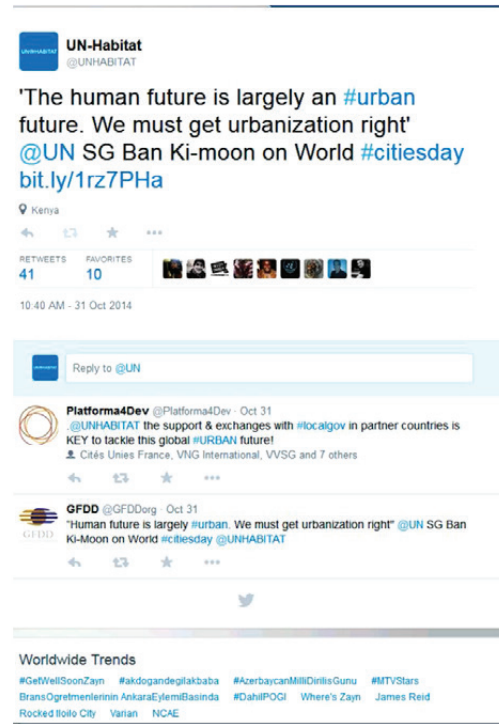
UN-HABITAT

UN-Habitat
@UNHABITAT

'The human future is largely an #urban future. We must get urbanization right' @UN SG Ban Ki-moon on World #citiesday bit.ly/1rz7PHa

Kenya

RETWEETS 41
FAVORITES 10

10:40 AM - 31 Oct 2014

Reply to @UN

Platforma4Dev @Platforma4Dev · Oct 31
.@UNHABITAT the support & exchanges with #localgov in partner countries is KEY to tackle this global #URBAN future!
Cités Unies France, VNG International, VVSG and 7 others

GFDD @GFDDorg · Oct 31
"Human future is largely #urban. We must get urbanization right" @UN SG Ban Ki-Moon on World #citiesday @UNHABITAT

GFDD

Worldwide Trends
#GetWellSoonZayn #akdogandegilakbaba #AzerbaycanMilliDirilisGunu #MTVStars
BransOgretmenlerinin AnkaraEylemiBasinda #DahilPOGI Where's Zayn James Reid
Rocked Iloilo City Varian NCAE